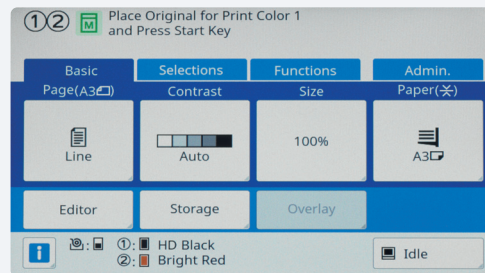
①② M Place Original for Print Color 1 and Press Start Key

Basic
Selections
Functions
Admin.

Page(A3)
Contrast
Size
Paper(✕)

Line
Auto
100%
A3

Editor
Storage
Overlay

i
①: HD Black
②: Bright Red
Idle